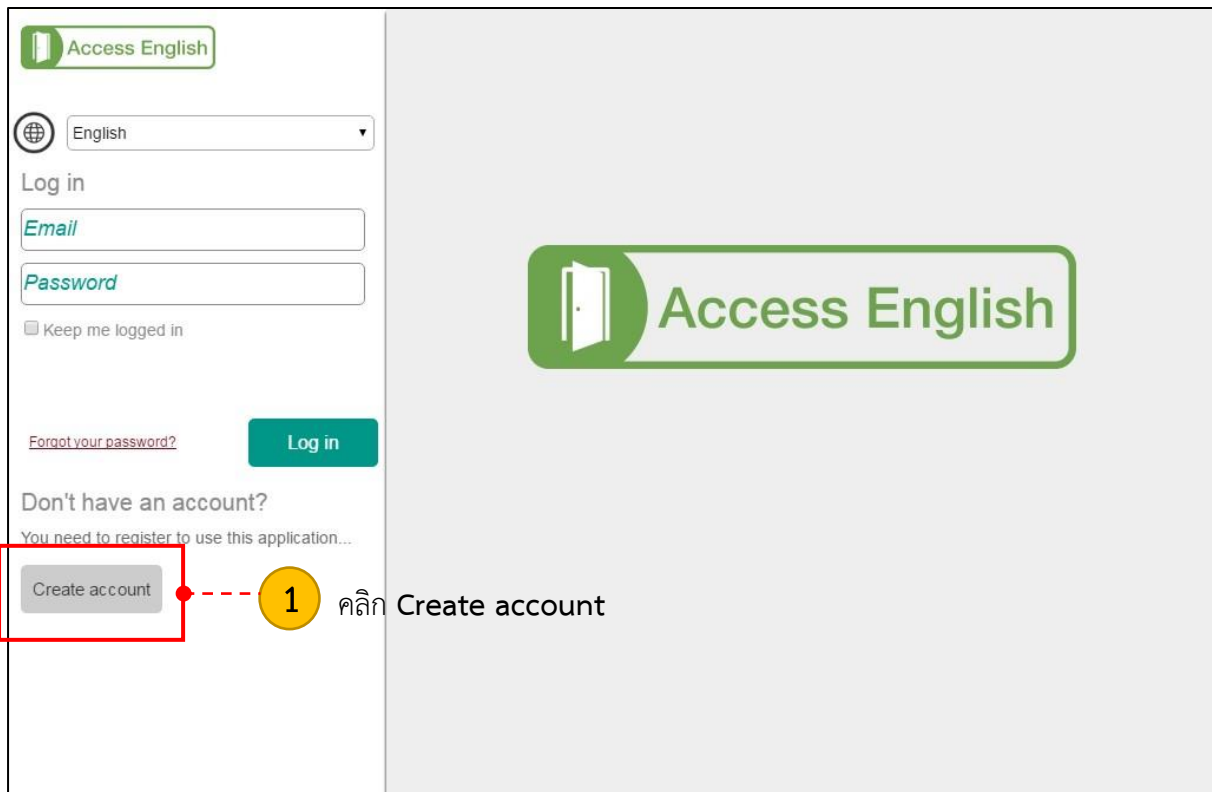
Access English

English

Log in

Email

Password

Keep me logged in

Forgot your password?

Log in

Don't have an account?

You need to register to use this application...

Create account

1 คลิก Create account

Access English